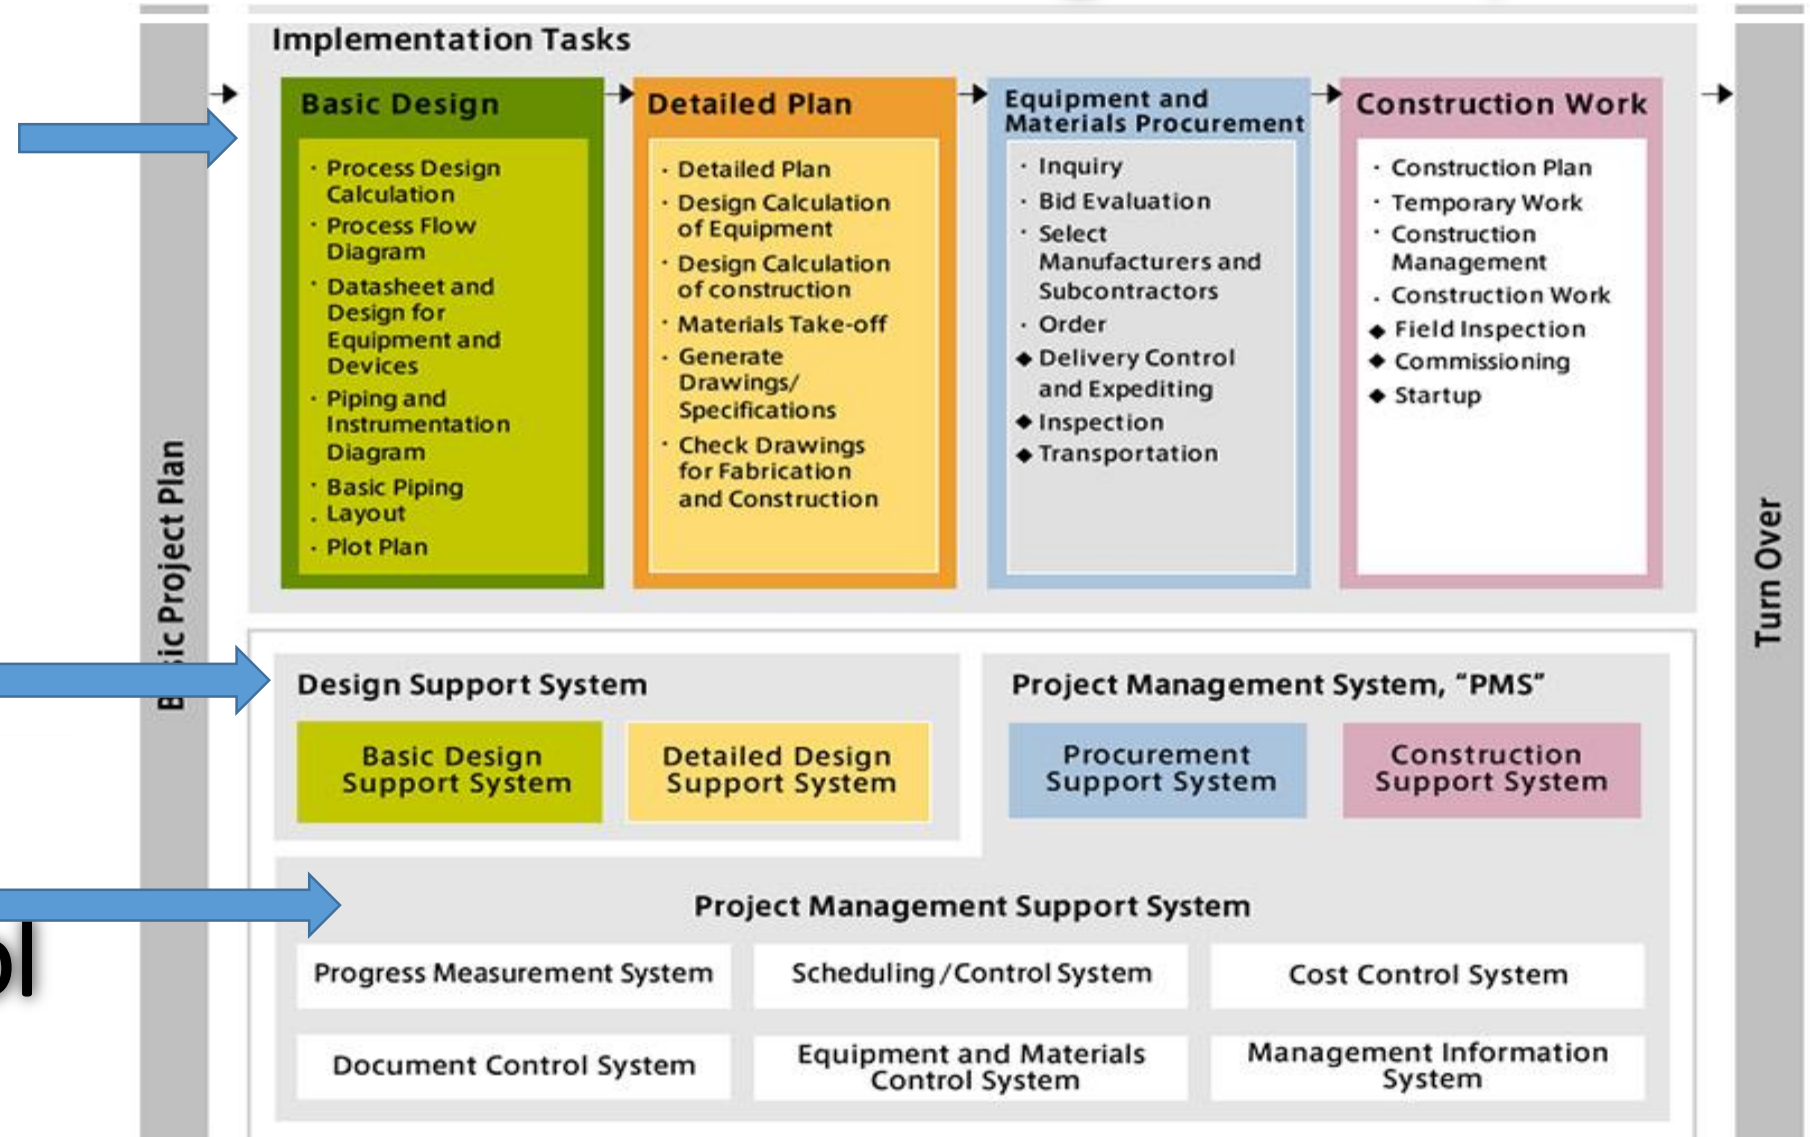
Implementation Tasks

Basic Design
· Process Design Calculation
· Process Flow Diagram
· Datasheet and Design for Equipment and Devices
· Piping and Instrumentation Diagram
· Basic Piping
. Layout
· Plot Plan

Detailed Plan
· Detailed Plan
· Design Calculation of Equipment
· Design Calculation of construction
· Materials Take-off
· Generate Drawings/ Specifications
· Check Drawings for Fabrication and Construction

Equipment and Materials Procurement
· Inquiry
· Bid Evaluation
· Select Manufacturers and Subcontractors
· Order
◆ Delivery Control and Expediting
◆ Inspection
◆ Transportation

Construction Work
· Construction Plan
· Temporary Work
· Construction Management
. Construction Work
◆ Field Inspection
◆ Commissioning
◆ Startup

B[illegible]sic Project Plan

Turn Over

Design Support System
Basic Design Support System
Detailed Design Support System

Project Management System, “PMS”
Procurement Support System
Construction Support System

Project Management Support System
Progress Measurement System
Scheduling/Control System
Cost Control System
Document Control System
Equipment and Materials Control System
Management Information System

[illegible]l